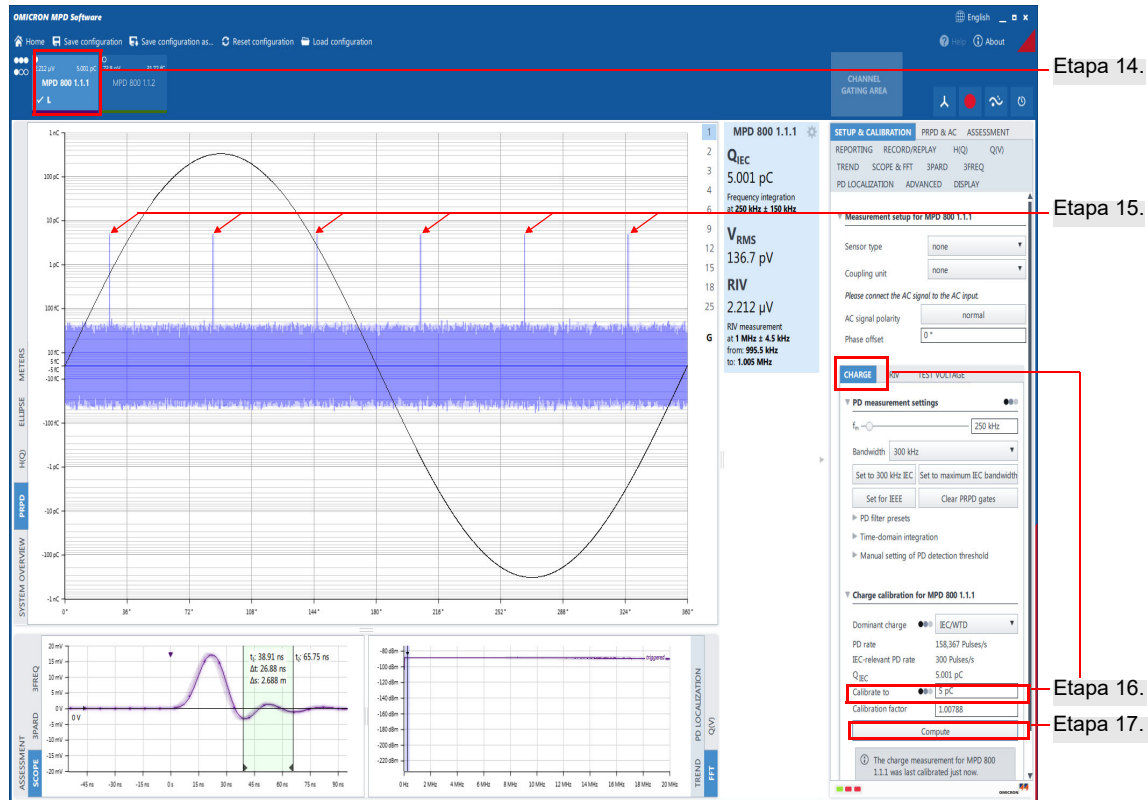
OMICRON MPD Software

English _ □ ×

Home  Save configuration  Save configuration as...  Reset configuration  Load configuration

Help  About

2.212 μV  5.001 pC

MPD 800 1.1.1  MPD 800 1.1.2

✓ L

CHANNEL GATING AREA

Etapa 14.

Etapa 15.

Etapa 16.

Etapa 17.

1 nC
100 pC
10 pC
1 pC
100 fC
10 fC
5 fC
-5 fC
-10 fC
-100 fC
-1 pC
-10 pC
-100 pC
-1 nC

0°  36°  72°  108°  144°  180°  216°  252°  288°  324°  360°

METERS  ELLIPSE  H(Q)  PRPD  SYSTEM OVERVIEW

1 2 3 4 6 9 12 15 18 25 G

MPD 800 1.1.1

$Q_{IEC}$
5.001 pC
Frequency integration at 250 kHz ± 150 kHz

$V_{RMS}$
136.7 pV

RIV
2.212 μV
RIV measurement at 1 MHz ± 4.5 kHz
from: 995.5 kHz
to: 1.005 MHz

SETUP & CALIBRATION  PRPD & AC  ASSESSMENT
REPORTING  RECORD/REPLAY  H(Q)  Q(V)
TREND  SCOPE & FFT  3PARD  3FREQ
PD LOCALIZATION  ADVANCED  DISPLAY

Measurement setup for MPD 800 1.1.1
Sensor type  none
Coupling unit  none
Please connect the AC signal to the AC input.
AC signal polarity  normal
Phase offset  0 °

CHARGE  RIV  TEST VOLTAGE

PD measurement settings
$f_m$  250 kHz
Bandwidth  300 kHz
Set to 300 kHz IEC  Set to maximum IEC bandwidth
Set for IEEE  Clear PRPD gates
PD filter presets
Time-domain integration
Manual setting of PD detection threshold

Charge calibration for MPD 800 1.1.1
Dominant charge  IEC/WTD
PD rate  158,367 Pulses/s
IEC-relevant PD rate  300 Pulses/s
$Q_{IEC}$  5.001 pC
Calibrate to  5 pC
Calibration factor  1.00788
Compute

The charge measurement for MPD 800 1.1.1 was last calibrated just now.

OMICRON

20 mV
15 mV
10 mV
5 mV
0 V
-5 mV
-10 mV
-15 mV
-20 mV
0 V
$t_1$: 38.91 ns  $t_2$: 65.75 ns
Δt: 26.88 ns
Δs: 2.688 m
-45 ns  -30 ns  -15 ns  0 s  15 ns  30 ns  45 ns  60 ns  75 ns  90 ns

ASSESSMENT  3PARD  3FREQ  SCOPE

-80 dBm
-100 dBm
-120 dBm
-140 dBm
-160 dBm
-180 dBm
-200 dBm
-220 dBm
triggered
0 Hz  2 MHz  4 MHz  6 MHz  8 MHz  10 MHz  12 MHz  14 MHz  16 MHz  18 MHz  20 MHz

PD LOCALIZATION  Q(V)  TREND  FFT